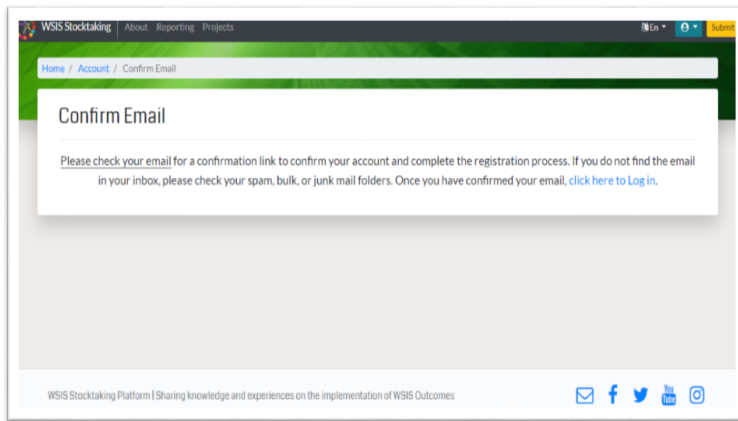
WSIS Stocktaking About Reporting Projects

En

Submit

Home / Account / Confirm Email

Confirm Email

Please check your email for a confirmation link to confirm your account and complete the registration process. If you do not find the email in your inbox, please check your spam, bulk, or junk mail folders. Once you have confirmed your email, click here to Log in.

WSIS Stocktaking Platform | Sharing knowledge and experiences on the implementation of WSIS Outcomes

You Tube